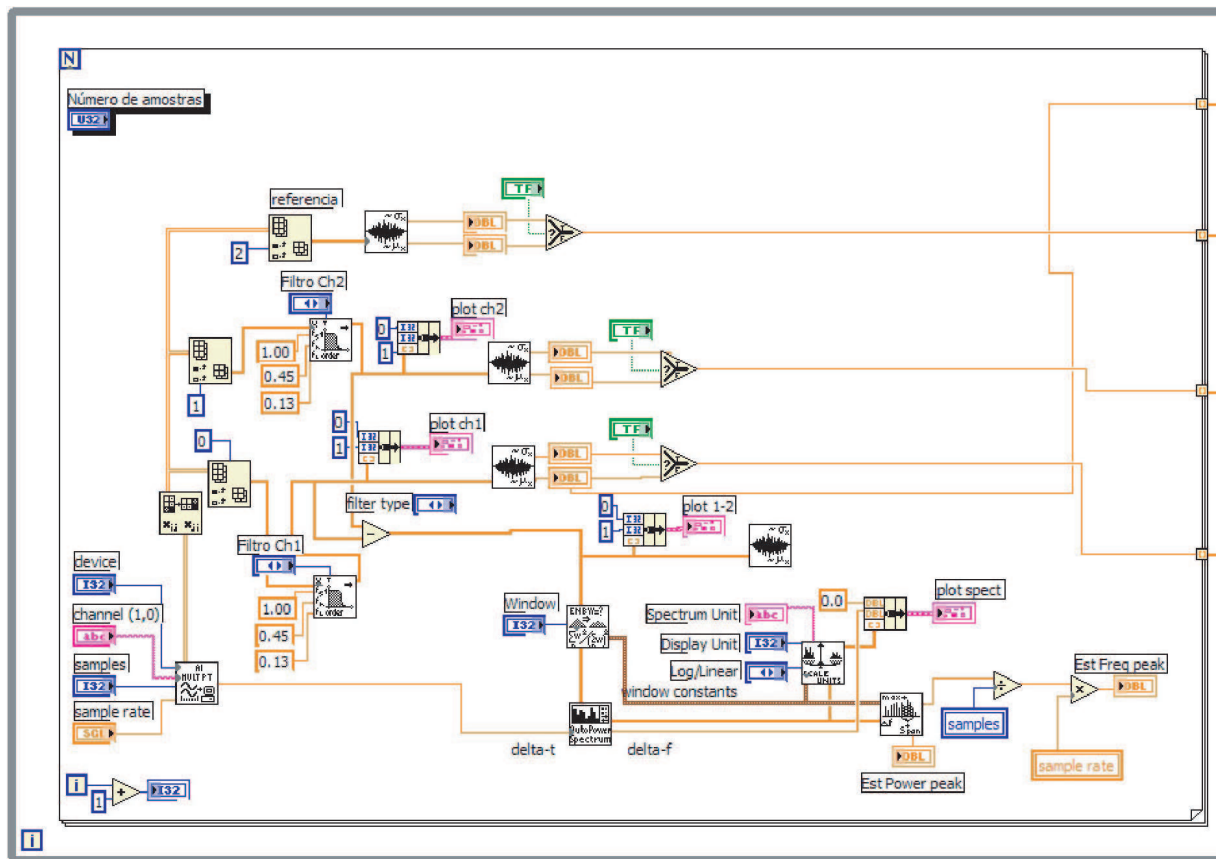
N

Número de amostras
U32

referencia
2
TF
DBL
DBL

Filtro Ch2
1.00
0.45
0.13
1
0
1
plot ch2
TF
DBL
DBL

0
0
1
plot ch1
TF
DBL
DBL

filter type
Filtro Ch1
1.00
0.45
0.13
0
1
plot 1-2

device
I32
channel (1,0)
abc
samples
I32
sample rate
SGL
AI MULT PT

Window
I32
Spectrum Unit
abc
Display Unit
I32
Log/Linear
window constants
0.0
plot spect
SCALE UNITS
Auto Power Spectrum
delta-t
delta-f
samples
DBL
Est Power peak
Est Freq peak
DBL
sample rate

i
1
I32
i